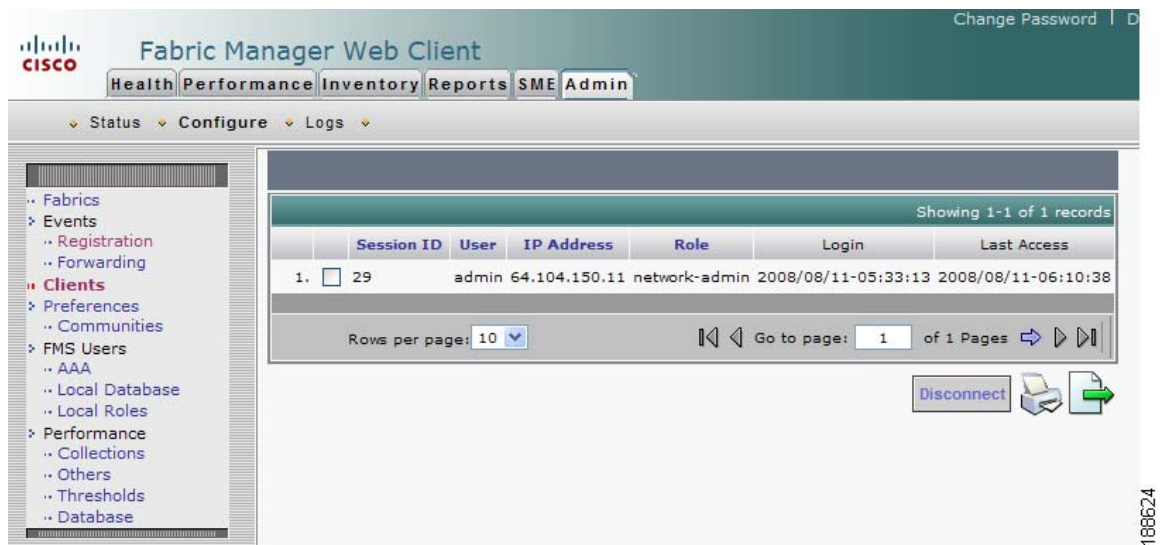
Change Password | D

CISCO

Fabric Manager Web Client

Health Performance Inventory Reports SME Admin

Status Configure Logs

Fabrics
Events
Registration
Forwarding
Clients
Preferences
Communities
FMS Users
AAA
Local Database
Local Roles
Performance
Collections
Others
Thresholds
Database

Showing 1-1 of 1 records

| | | Session ID | User | IP Address | Role | Login | Last Access |
|---|---|---|---|---|---|---|---|
| 1. | ☐ | 29 | admin | 64.104.150.11 | network-admin | 2008/08/11-05:33:13 | 2008/08/11-06:10:38 |

Rows per page: 10

Go to page: 1 of 1 Pages

Disconnect

188624